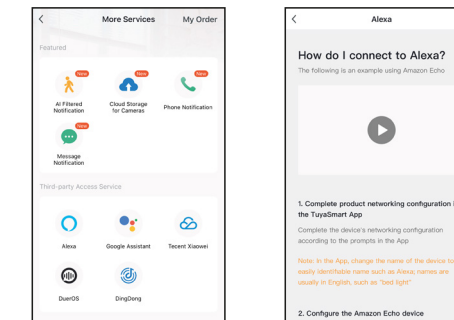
<

More Services

My Order

Featured

New

AI Filtered Notification

New

Cloud Storage for Cameras

New

Phone Notification

New

Message Notification

Third-party Access Service

Alexa

Google Assistant

Tecent Xiaowei

DuerOS

DingDong

<

Alexa

How do I connect to Alexa?

The following is an example using Amazon Echo

1. Complete product networking configuration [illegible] the TuyaSmart App

Complete the device's networking configuration according to the prompts in the App

Note: In the App, change the name of the device to easily identifiable name such as Alexa; names are usually in English, such as "bed light"

2. Configure the Amazon Echo device